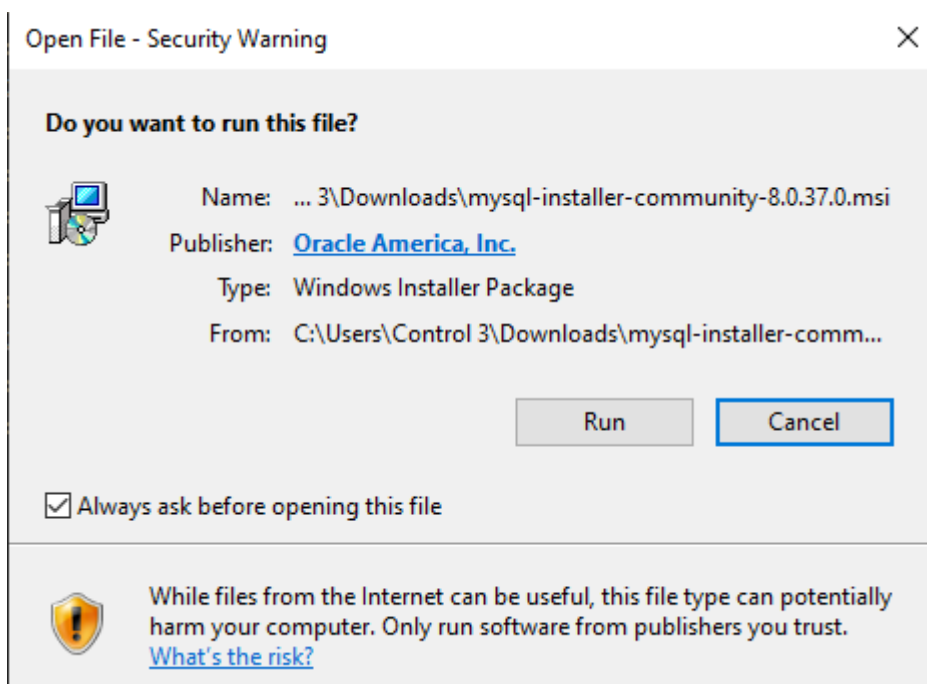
Open File - Security Warning

Do you want to run this file?

Name: ... 3\Downloads\mysql-installer-community-8.0.37.0.msi

Publisher: Oracle America, Inc.

Type: Windows Installer Package

From: C:\Users\Control 3\Downloads\mysql-installer-comm...

Run

Cancel

Always ask before opening this file

While files from the Internet can be useful, this file type can potentially harm your computer. Only run software from publishers you trust. What's the risk?